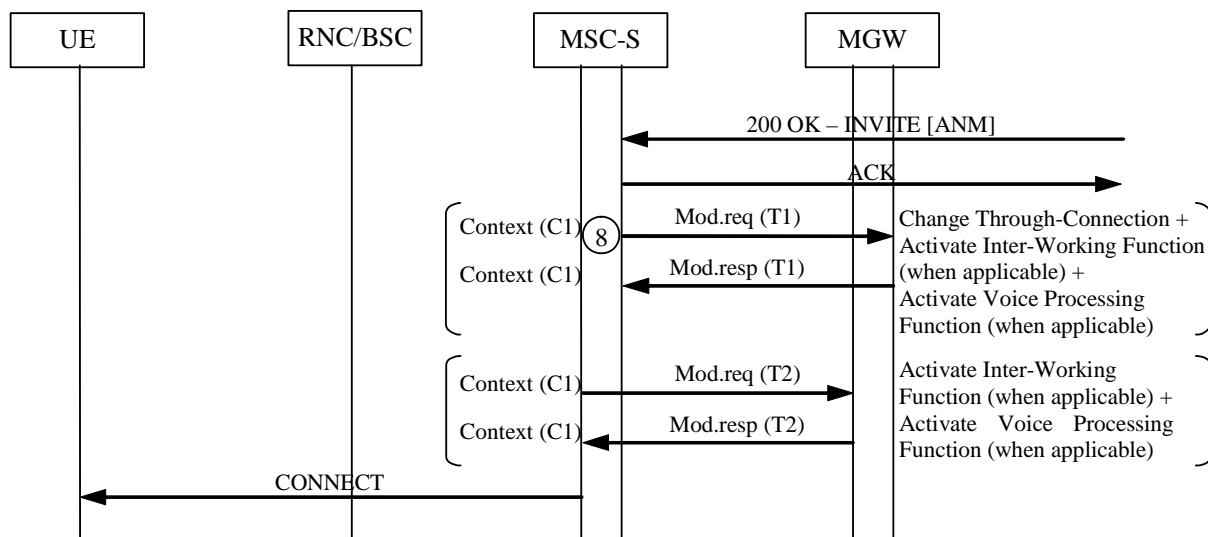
UE

RNC/BSC

MSC-S

MGW

200 OK – INVITE [ANM]

ACK

Context (C1)

8

Mod.req (T1)

Change Through-Connection + Activate Inter-Working Function (when applicable) + Activate Voice Processing Function (when applicable)

Context (C1)

Mod.resp (T1)

Context (C1)

Mod.req (T2)

Activate Inter-Working Function (when applicable) + Activate Voice Processing Function (when applicable)

Context (C1)

Mod.resp (T2)

CONNECT